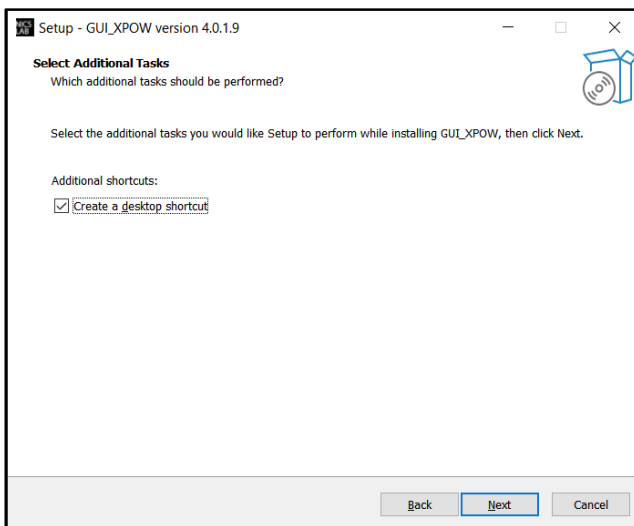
Setup - GUI_XPOW version 4.0.1.9

Select Additional Tasks
Which additional tasks should be performed?

Select the additional tasks you would like Setup to perform while installing GUI_XPOW, then click Next.

Additional shortcuts:

Create a desktop shortcut

Back Next Cancel